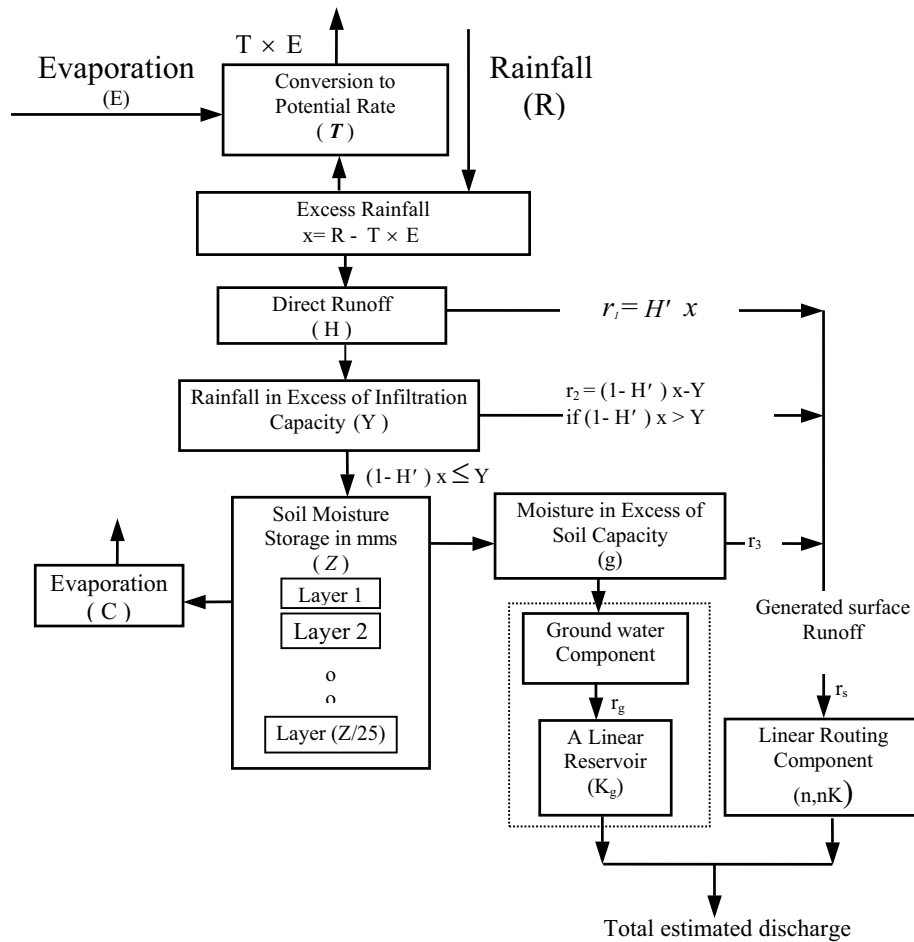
T × E

Evaporation
(E)

Conversion to Potential Rate
( $T$ )

Rainfall
(R)

Excess Rainfall
x= R - T × E

Direct Runoff
( H )

$r_1 = H' \ x$

Rainfall in Excess of Infiltration Capacity (Y )

$r_2 = (1- H')\ x$-Y
if (1- H′ ) x > Y

(1- H′ ) x ≤ Y

Soil Moisture Storage in mms
( $Z$ )

Layer 1

Layer 2

o
o

Layer (Z/25)

Evaporation
( C )

Moisture in Excess of Soil Capacity
(g)

$r_3$

Generated surface Runoff

Ground water Component

$r_g$

A Linear Reservoir
($K_g$)

$r_s$

Linear Routing Component
(n,nK)

Total estimated discharge